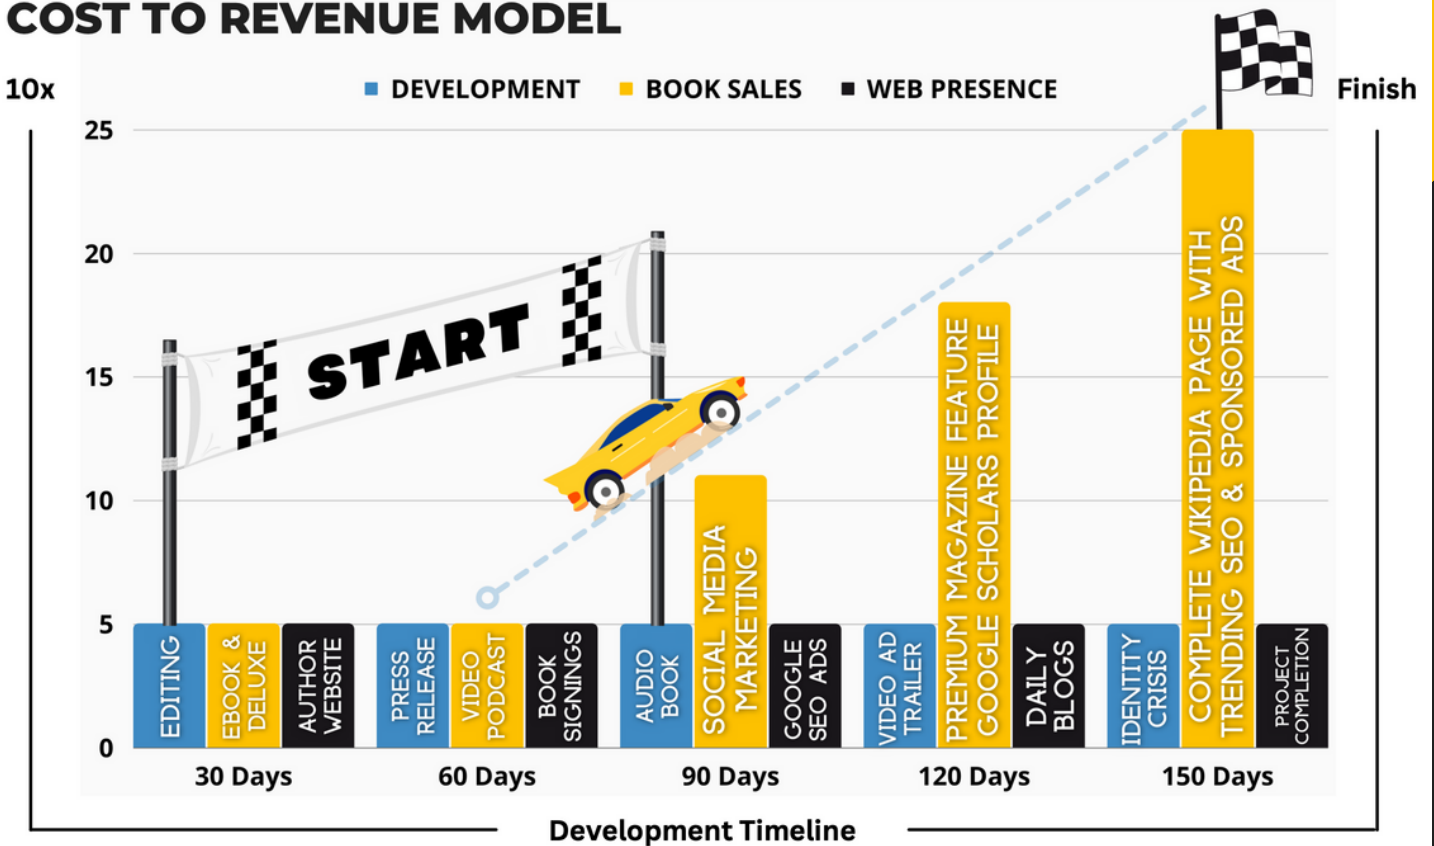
COST TO REVENUE MODEL

10x

DEVELOPMENT BOOK SALES WEB PRESENCE

Finish

25
20
15
10
5
0

START

EDITING
EBOOK & DELUXE
AUTHOR WEBSITE
PRESS RELEASE
VIDEO PODCAST
BOOK SIGNINGS
AUDIO BOOK
SOCIAL MEDIA MARKETING
GOOGLE SEO ADS
VIDEO AD TRAILER
PREMIUM MAGAZINE FEATURE GOOGLE SCHOLARS PROFILE
DAILY BLOGS
IDENTITY CRISIS
COMPLETE WIKIPEDIA PAGE WITH TRENDING SEO & SPONSORED ADS
PROJECT COMPLETION

30 Days
60 Days
90 Days
120 Days
150 Days

Development Timeline